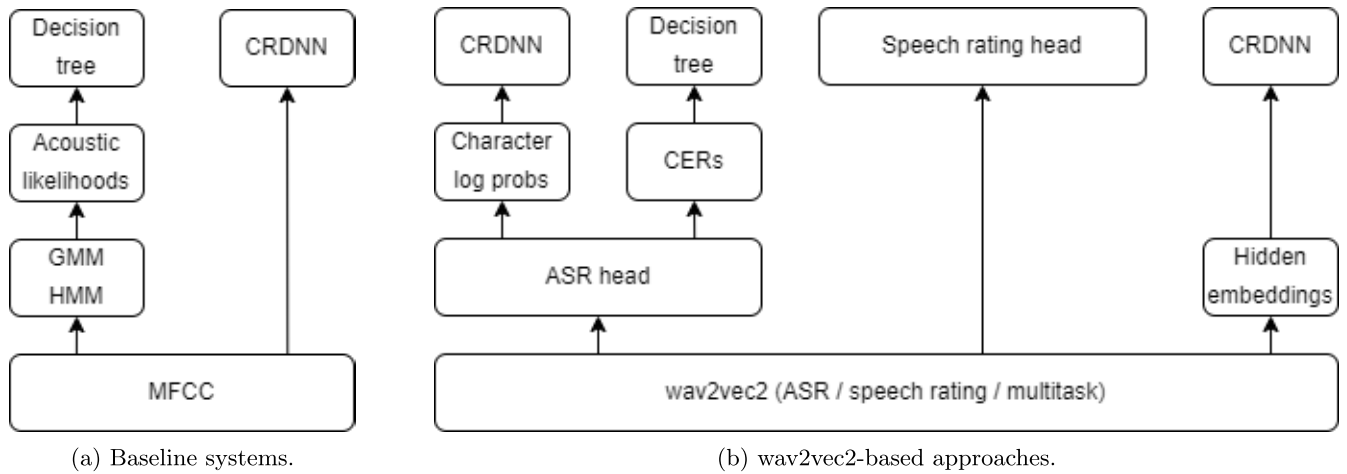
Decision tree

CRDNN

Acoustic likelihoods

GMM HMM

MFCC

(a) Baseline systems.

CRDNN

Decision tree

Speech rating head

CRDNN

Character log probs

CERs

ASR head

Hidden embeddings

wav2vec2 (ASR / speech rating / multitask)

(b) wav2vec2-based approaches.